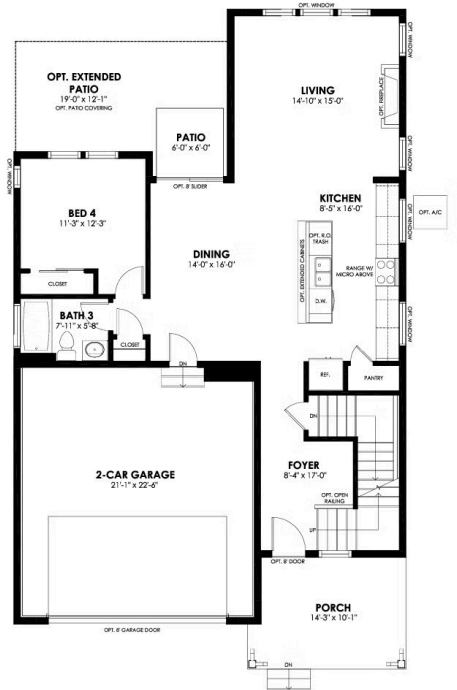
OPT. WINDOW

OPT. EXTENDED PATIO
19'-0" x 12'-1"
OPT. PATIO COVERING

LIVING
14'-10" x 15'-0"

OPT. FIREPLACE

OPT. WINDOW

OPT. WINDOW

PATIO
6'-0" x 6'-0"

OPT. 8' SLIDER

OPT. WINDOW

BED 4
11'-3" x 12'-3"

CLOSET

KITCHEN
8'-5" x 16'-0"

OPT. A/C

OPT. WINDOW

OPT. EXTENDED CABINETS

OPT. R.O. TRASH

RANGE W/ MICRO ABOVE

D.W.

DINING
14'-0" x 16'-0"

OPT. WINDOW

BATH 3
7'-11" x 5'-8"

CLOSET

DN

REF.

PANTRY

DN

2-CAR GARAGE
21'-1" x 22'-6"

FOYER
8'-4" x 17'-0"

OPT. OPEN RAILING

UP

OPT. 8' DOOR

PORCH
14'-3" x 10'-1"

OPT. 8' GARAGE DOOR

DN